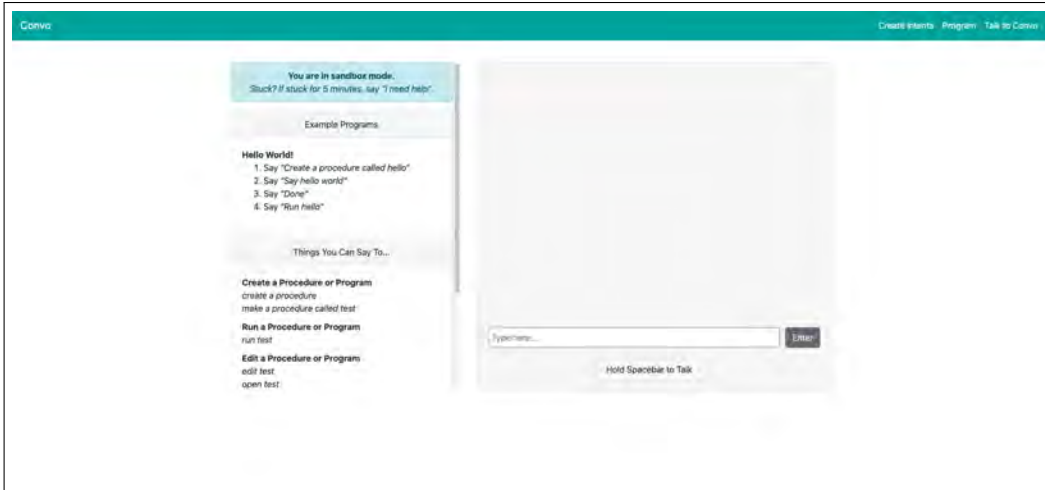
Convo

Create Intents Program Talk to Convo

You are in sandbox mode.
Stuck? If stuck for 5 minutes, say "I need help".

Example Programs

Hello World!
1. Say "Create a procedure called hello"
2. Say "Say hello world"
3. Say "Done"
4. Say "Run hello"

Things You Can Say To...

Create a Procedure or Program
create a procedure
make a procedure called test

Run a Procedure or Program
run test

Edit a Procedure or Program
edit test
open test

Type here...

Enter

Hold Spacebar to Talk